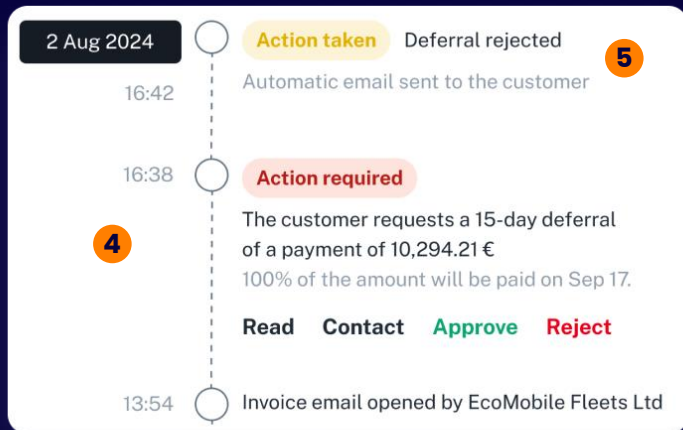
2 Aug 2024

Action taken Deferral rejected

5

16:42 Automatic email sent to the customer

16:38 Action required

4

The customer requests a 15-day deferral of a payment of 10,294.21 €

100% of the amount will be paid on Sep 17.

Read Contact Approve Reject

13:54 Invoice email opened by EcoMobile Fleets Ltd